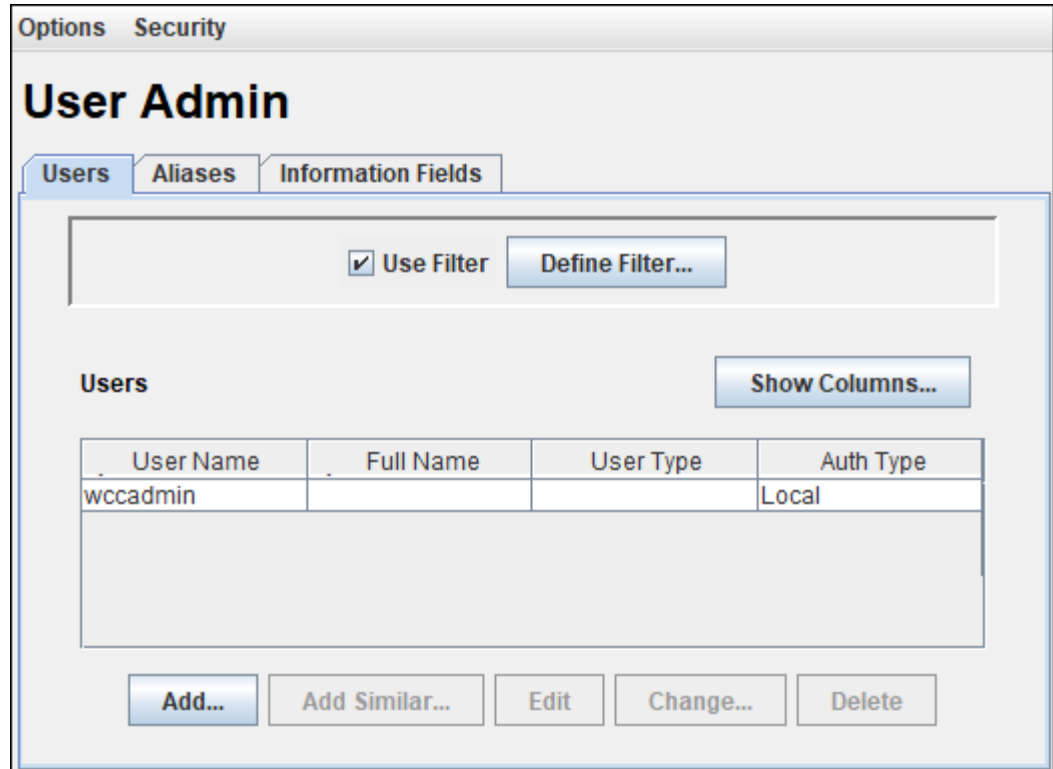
Options Security

User Admin

Users Aliases Information Fields

Use Filter Define Filter...

Users

Show Columns...

| User Name | Full Name | User Type | Auth Type |
|---|---|---|---|
| wccadmin | | | Local |

Add... Add Similar... Edit Change... Delete